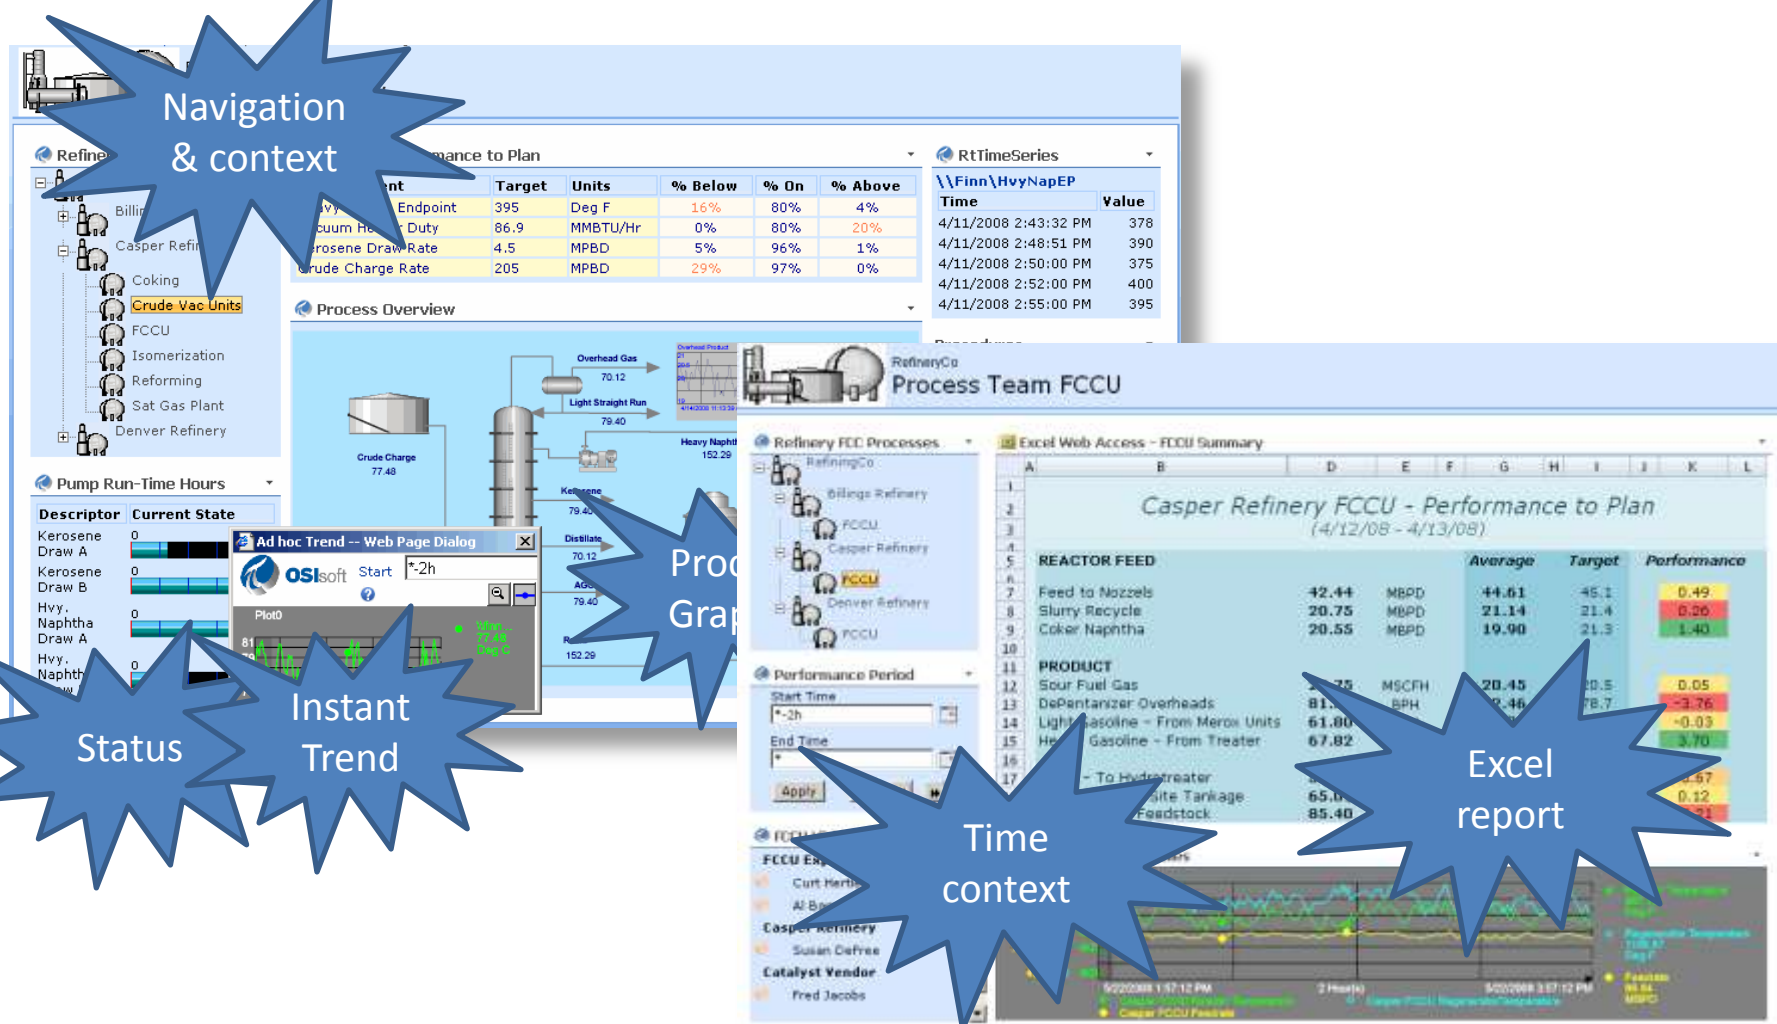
Navigation & context

Refine

Billi

Casper Refi

Coking

Crude Vac Units

FCCU

Isomerization

Reforming

Sat Gas Plant

Denver Refinery

mance to Plan

| nt | Target | Units | % Below | % On | % Above |
|---|---|---|---|---|---|
| vy Endpoint | 395 | Deg F | 16% | 80% | 4% |
| cuum He Duty | 86.9 | MMBTU/Hr | 0% | 80% | 20% |
| rosene Draw Rate | 4.5 | MPBD | 5% | 96% | 1% |
| rude Charge Rate | 205 | MPBD | 29% | 97% | 0% |

RtTimeSeries

\\Finn\HvyNapEP

| Time | Value |
|---|---|
| 4/11/2008 2:43:32 PM | 378 |
| 4/11/2008 2:48:51 PM | 390 |
| 4/11/2008 2:50:00 PM | 375 |
| 4/11/2008 2:52:00 PM | 400 |
| 4/11/2008 2:55:00 PM | 395 |

Process Overview

Overhead Gas 70.12

Light Straight Run 79.40

Crude Charge 77.48

Heavy Naphtha 152.29

Kerosene 79.40

Distillate 70.12

AGO 79.40

152.29

Pump Run-Time Hours

| Descriptor | Current State |
|---|---|
| Kerosene Draw A | 0 |
| Kerosene Draw B | 0 |
| Hvy. Naphtha Draw A | 0 |
| Hvy. Naphth | 0 |

Ad hoc Trend -- Web Page Dialog

OSIsoft Start *-2h

Plot0

81

Status

Instant Trend

Proc Grap

RefineryCo
Process Team FCCU

Refinery FCC Processes

RefineryCo

Billings Refinery

FCCU

Casper Refinery

FCCU

Denver Refinery

FCCU

Performance Period

Start Time
*-2h

End Time
*

Apply

FCCU Ex

Curt Hert

Al Bo

Casper Refinery

Susan Defree

Catalyst Vendor

Fred Jacobs

Excel Web Access - FCCU Summary

Casper Refinery FCCU - Performance to Plan
(4/12/08 - 4/13/08)

| | | | Average | Target | Performance |
|---|---|---|---|---|---|
| REACTOR FEED | | | | | |
| Feed to Nozzels | 42.44 | MBPD | 44.61 | 45.1 | 0.49 |
| Slurry Recycle | 20.75 | MBPD | 21.14 | 21.4 | 0.26 |
| Coker Naphtha | 20.55 | MBPD | 19.90 | 21.3 | 1.40 |
| PRODUCT | | | | | |
| Sour Fuel Gas | 75 | MSCFH | 20.45 | 20.5 | 0.05 |
| DePentanizer Overheads | 81. | BPH | .46 | 78.7 | -3.76 |
| Light Gasoline - From Merox Units | 61.80 | | | | -0.03 |
| He Gasoline - From Treater | 67.82 | | | | 3.70 |
| - To Hydrotreater | | | | | .67 |
| site Tankage | 65.0 | | | | 0.12 |
| Feedstock | 85.40 | | | | 21 |

Time context

Excel report

2 Hour(s)